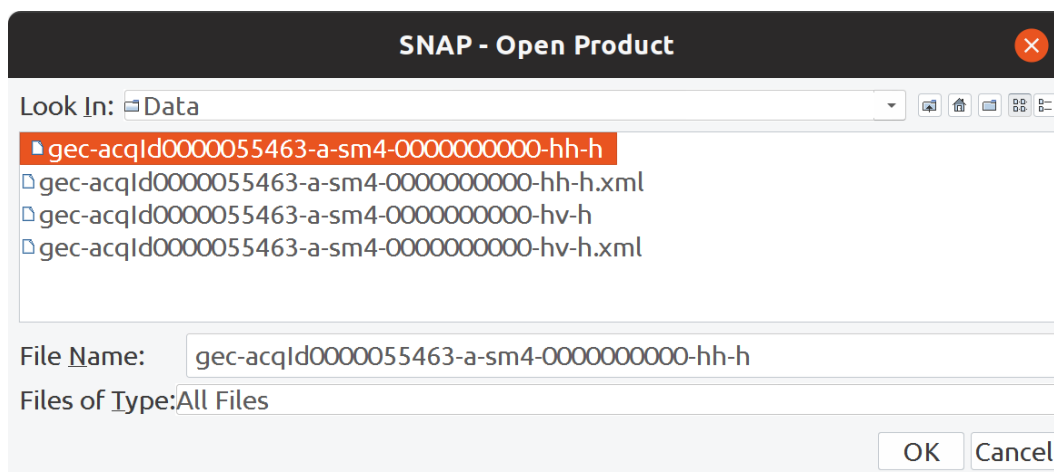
SNAP - Open Product

Look In: Data

gec-acqId0000055463-a-sm4-0000000000-hh-h
gec-acqId0000055463-a-sm4-0000000000-hh-h.xml
gec-acqId0000055463-a-sm4-0000000000-hv-h
gec-acqId0000055463-a-sm4-0000000000-hv-h.xml

File Name: gec-acqId0000055463-a-sm4-0000000000-hh-h

Files of Type: All Files

OK Cancel